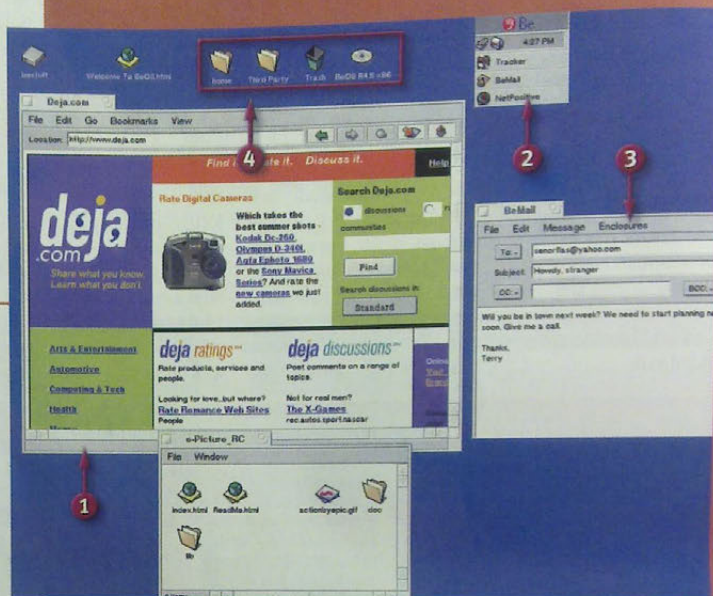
beshell

Welcome To BeOS.html

home

Third Party

Trash

BeOS R4.5 x86

Be

4:27 PM

Tracker

BeMail

NetPositive

4

2

3

Deja.com

File Edit Go Bookmarks View

Location: http://www.deja.com

Find it. Evaluate it. Discuss it.

Help

deja .com

Share what you know. Learn what you don't.

Rate Digital Cameras

Which takes the best summer shots - Kodak Dc-260, Olympus D-340L, Agfa Ephoto 1680 or the Sony Mavica Series? And rate the new cameras we just added.

Search Deja.com

discussions

communities

Find

Search discussions in

Standard

Arts & Entertainment

Automotive

Computing & Tech

Health

deja ratings

Rate products, services and people.

Looking for love...but where?

Rate Romance Web Sites

People

deja discussions

Post comments on a range of topics.

Not for real men?

The X-Games

rec.autos.sport.nascar

BeMail

File Edit Message Enclosures

To: senorfles@yahoo.com

Subject: Howdy, stranger

CC:

BCC:

Will you be in town next week? We need to start planning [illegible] soon. Give me a call.

Thanks,
Terry

e-Picture_RC

File Window

index.html

ReadMe.html

actionbyepic.gif

doc

lib

1